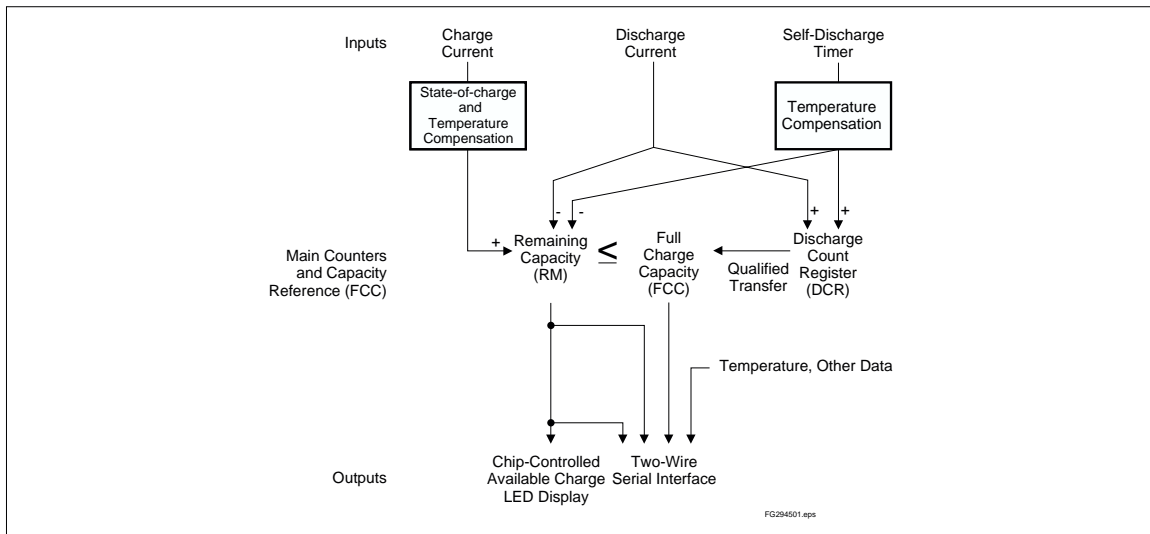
Inputs

Charge Current

Discharge Current

Self-Discharge Timer

State-of-charge and Temperature Compensation

Temperature Compensation

-

-

+

+

Main Counters and Capacity Reference (FCC)

+

Remaining Capacity (RM)

$\leq$

Full Charge Capacity (FCC)

Qualified Transfer

Discharge Count Register (DCR)

Temperature, Other Data

Outputs

Chip-Controlled Available Charge LED Display

Two-Wire Serial Interface

FG294501.eps